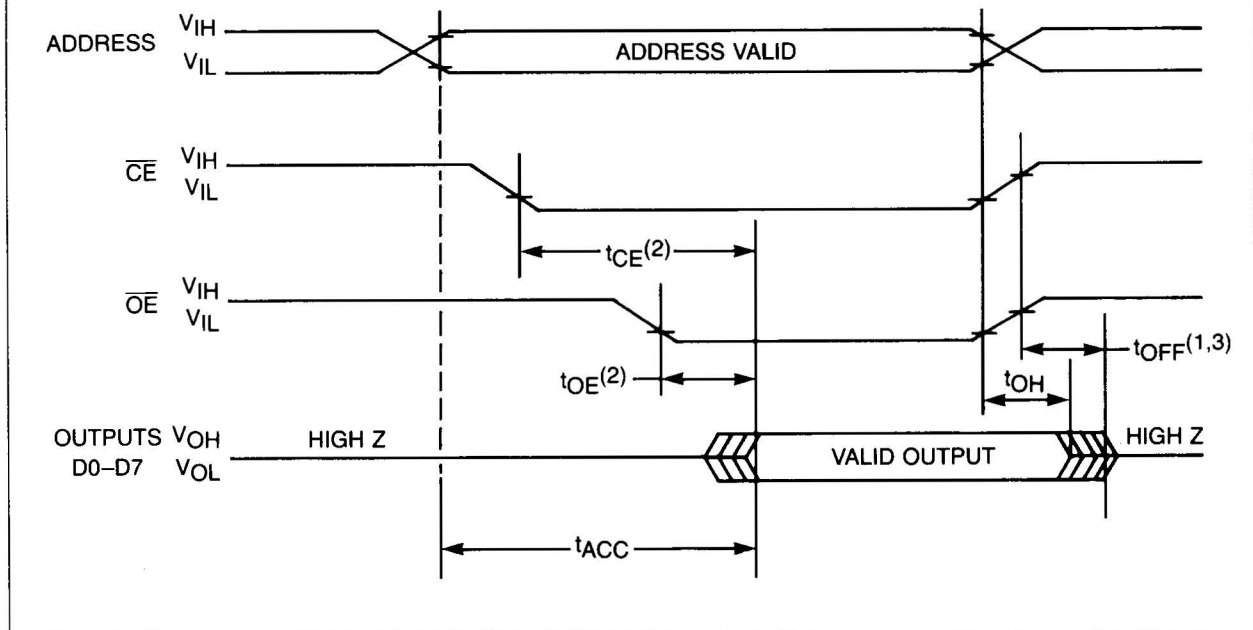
ADDRESS $V_{IH}$ $V_{IL}$

ADDRESS VALID

$\overline{CE}$ $V_{IH}$ $V_{IL}$

$t_{CE}^{(2)}$

$\overline{OE}$ $V_{IH}$ $V_{IL}$

$t_{OFF}^{(1,3)}$

$t_{OE}^{(2)}$

$t_{OH}$

OUTPUTS $V_{OH}$
D0–D7 $V_{OL}$

HIGH Z

VALID OUTPUT

HIGH Z

$t_{ACC}$